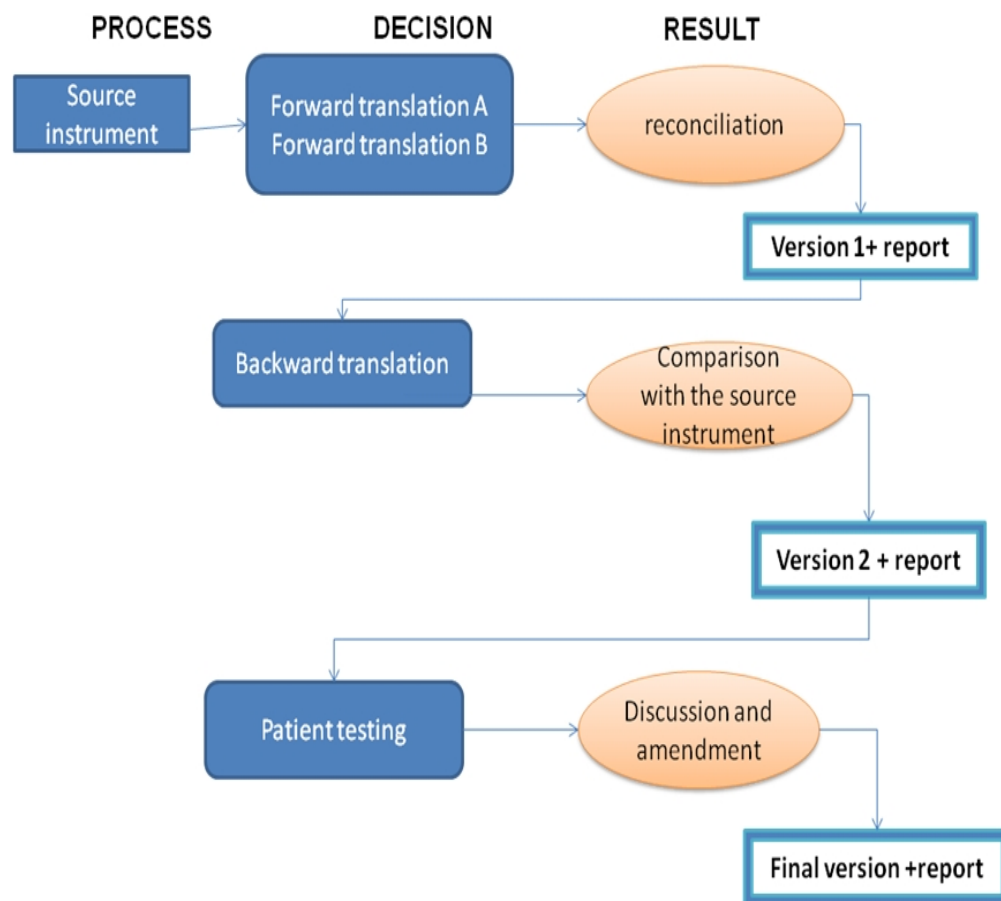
PROCESS

DECISION

RESULT

Source instrument

Forward translation A
Forward translation B

reconciliation

Version 1+ report

Backward translation

Comparison with the source instrument

Version 2 + report

Patient testing

Discussion and amendment

Final version +report